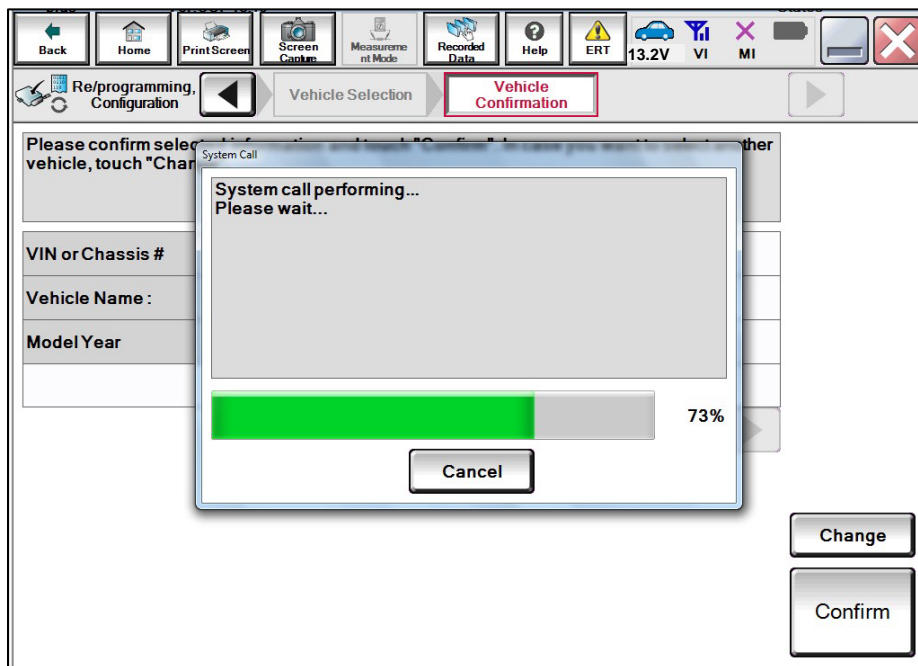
Back Home Print Screen Screen Capture Measurement Mode Recorded Data Help ERT 13.2V VI MI

Re/programming, Configuration

Vehicle Selection

Vehicle Confirmation

Please confirm selec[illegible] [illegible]ther vehicle, touch "Char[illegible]

VIN or Chassis #

Vehicle Name :

Model Year

System Call

System call performing...
Please wait...

73%

Cancel

Change

Confirm